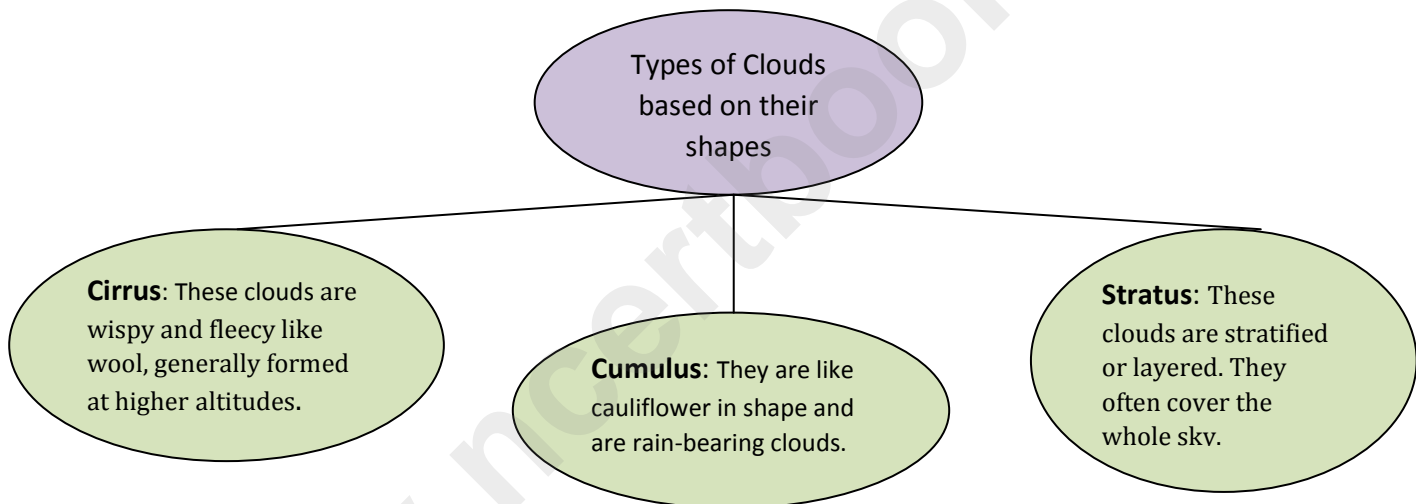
Types of Clouds based on their shapes

Cirrus: These clouds are wispy and fleecy like wool, generally formed at higher altitudes.

Cumulus: They are like cauliflower in shape and are rain-bearing clouds.

Stratus: These clouds are stratified or layered. They often cover the whole sky.

ncertbooks